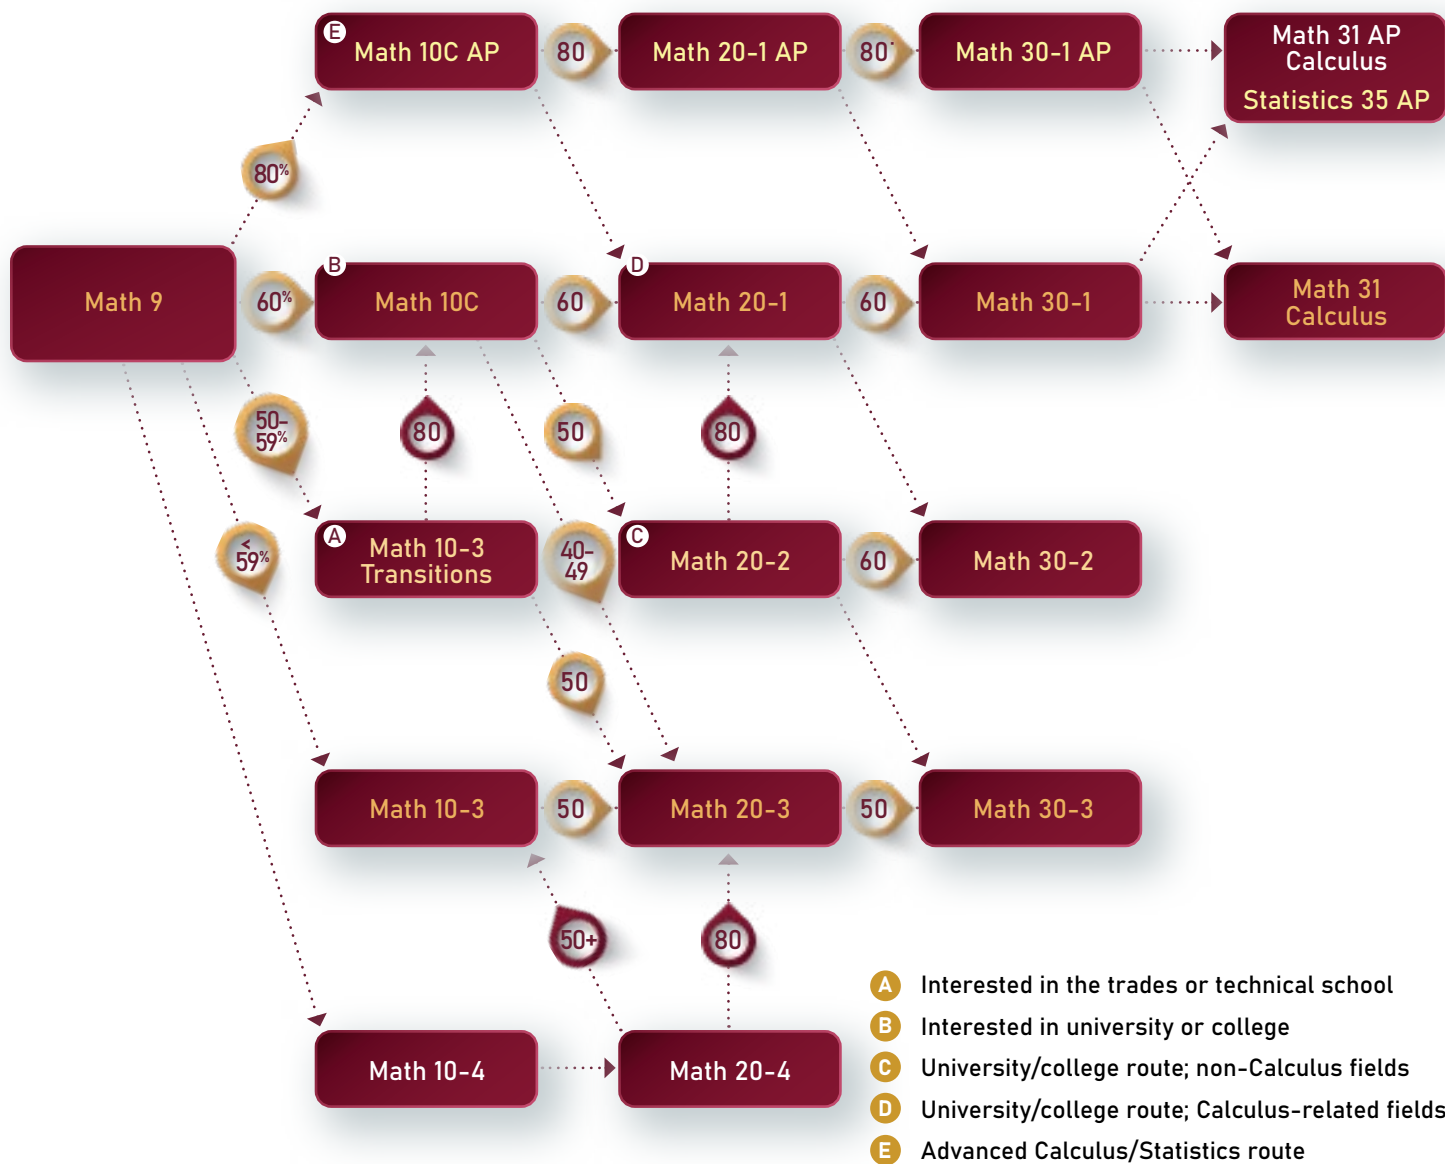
E Math 10C AP
80
Math 20-1 AP
80
Math 30-1 AP
Math 31 AP Calculus
Statistics 35 AP

80%

Math 9
60%
B Math 10C
60
D Math 20-1
60
Math 30-1
Math 31 Calculus

50-59%
80
50
80

< 59%
A Math 10-3 Transitions
40-49
C Math 20-2
60
Math 30-2

50

Math 10-3
50
Math 20-3
50
Math 30-3

50+
80

Math 10-4
Math 20-4

A Interested in the trades or technical school
B Interested in university or college
C University/college route; non-Calculus fields
D University/college route; Calculus-related fields
E Advanced Calculus/Statistics route